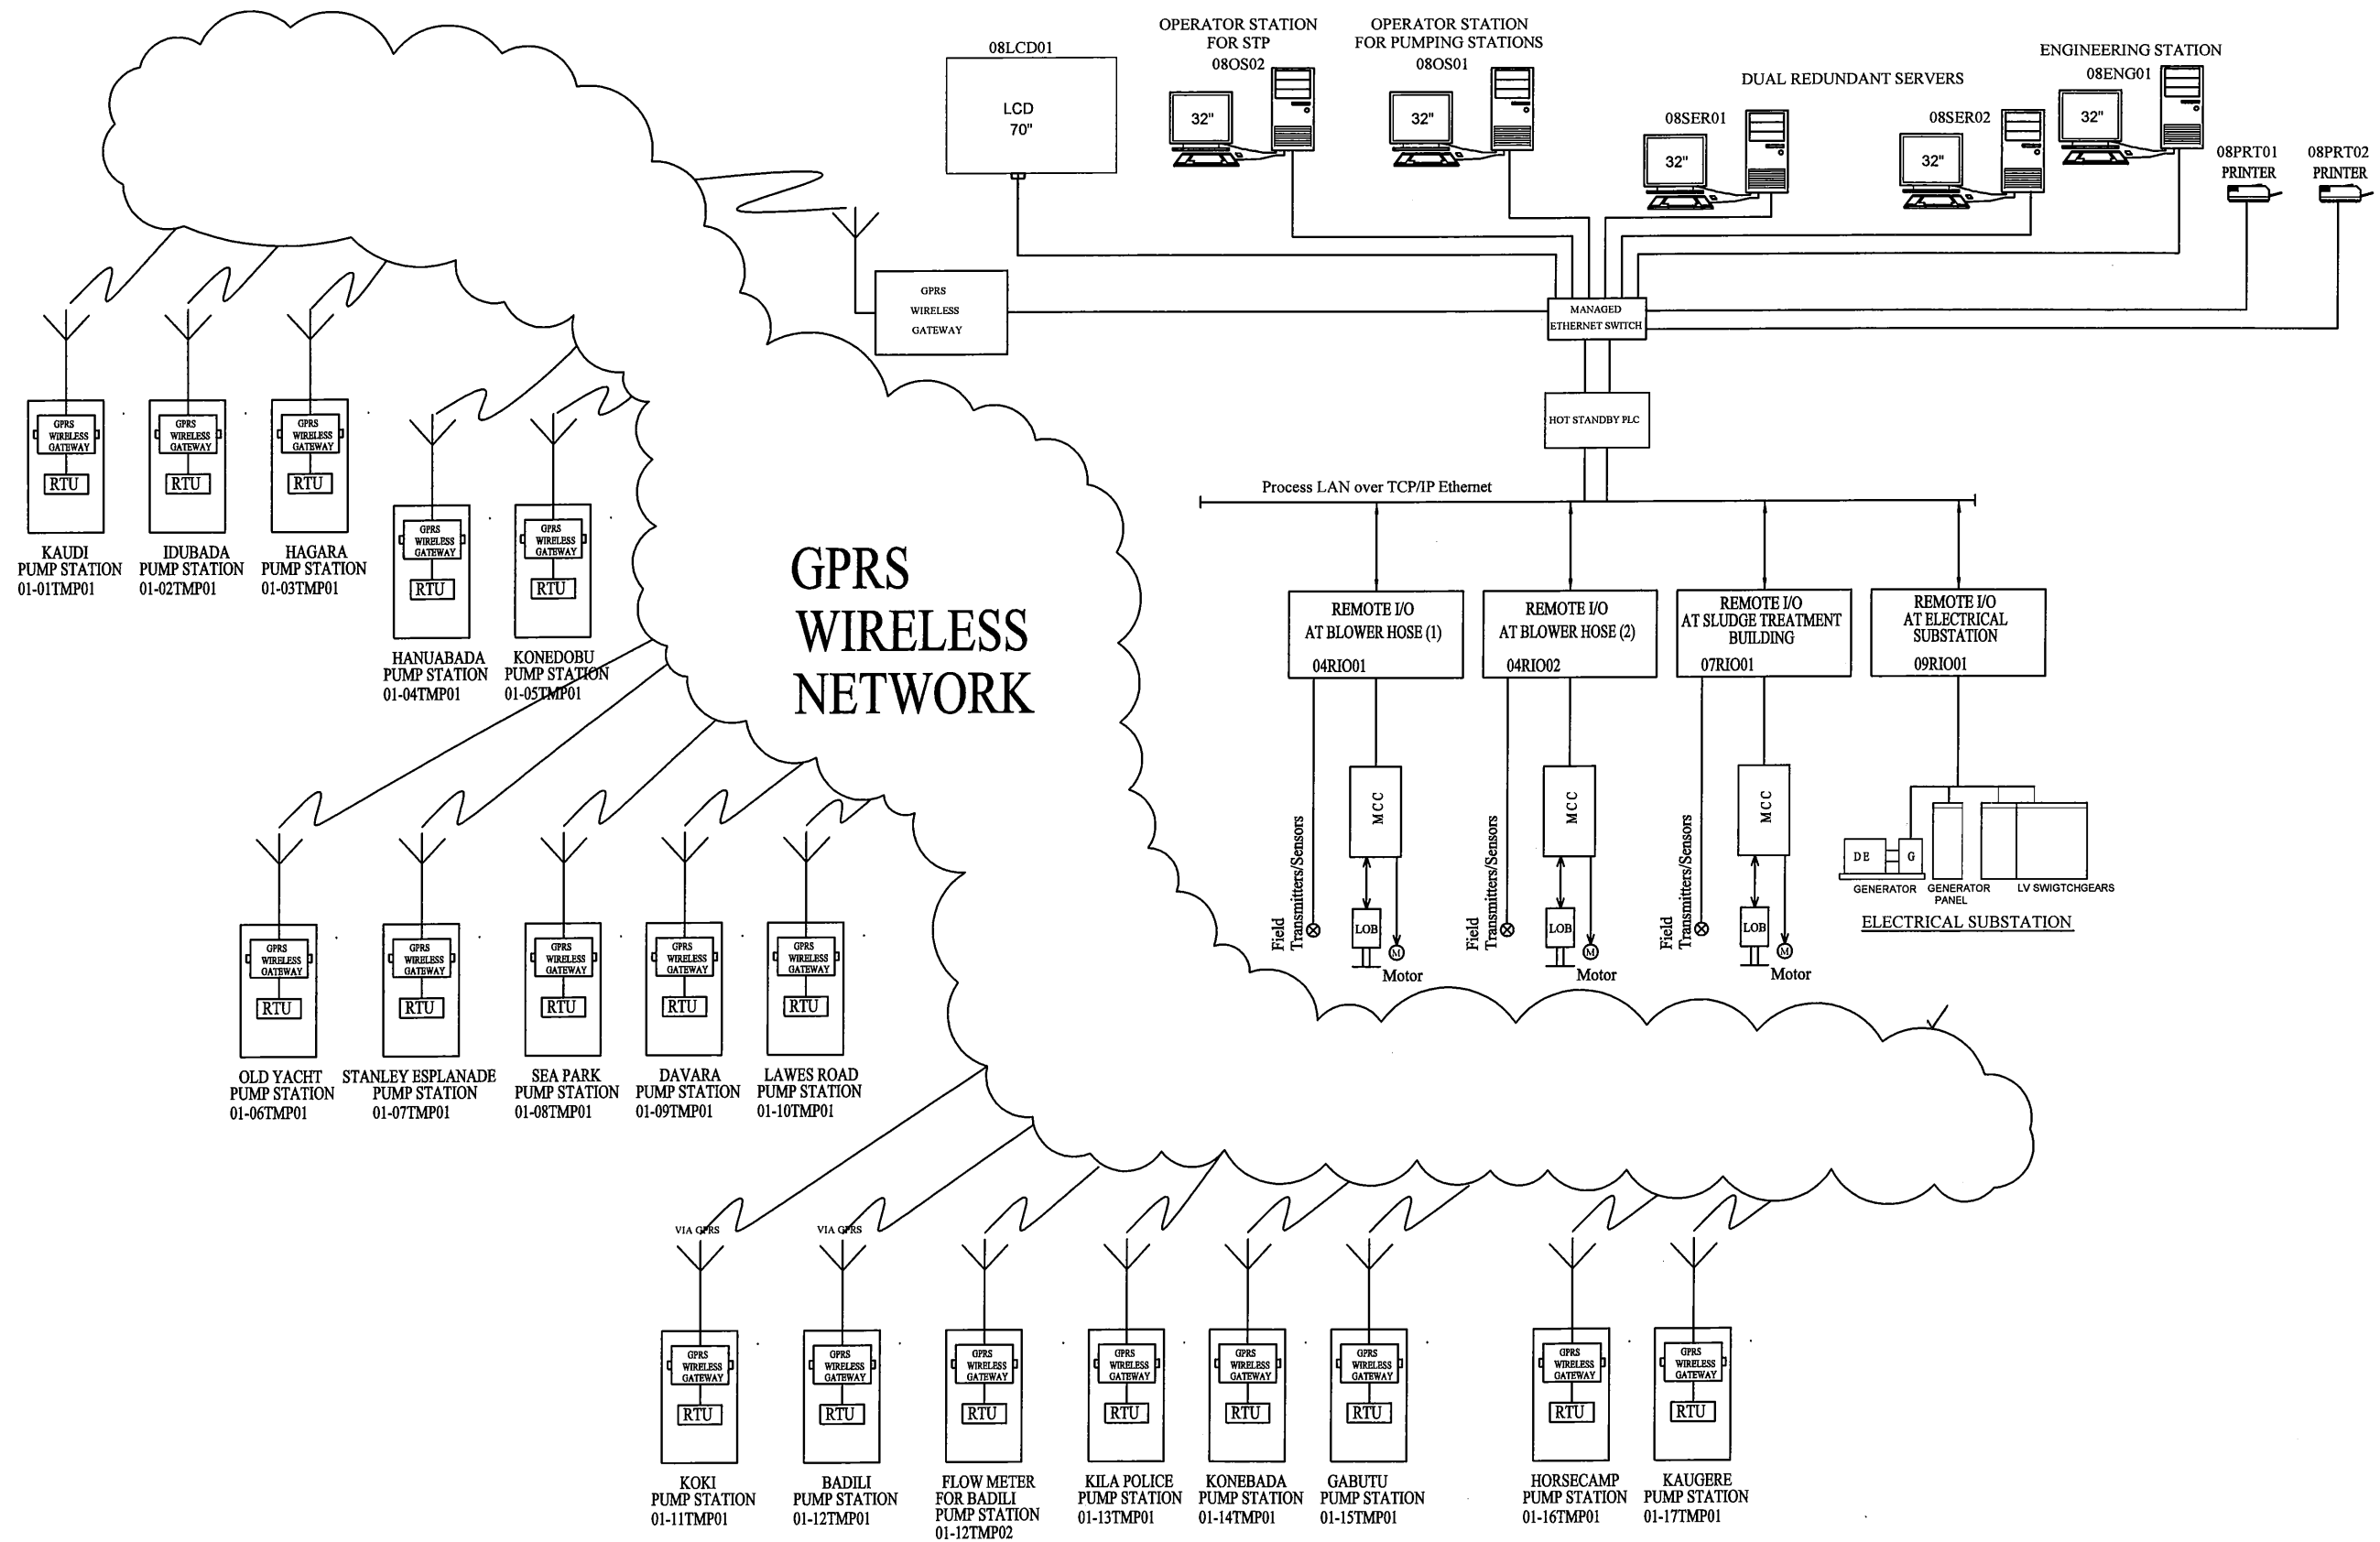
08LCD01
LCD
70"

OPERATOR STATION FOR STP
08OS02
32"

OPERATOR STATION FOR PUMPING STATIONS
08OS01
32"

DUAL REDUNDANT SERVERS
08SER01
32"
08SER02
32"

ENGINEERING STATION
08ENG01
32"

08PRT01
PRINTER
08PRT02
PRINTER

GPRS WIRELESS GATEWAY

MANAGED ETHERNET SWITCH

HOT STANDBY PLC

Process LAN over TCP/IP Ethernet

REMOTE I/O AT BLOWER HOSE (1)
04RIO01

REMOTE I/O AT BLOWER HOSE (2)
04RIO02

REMOTE I/O AT SLUDGE TREATMENT BUILDING
07RIO01

REMOTE I/O AT ELECTRICAL SUBSTATION
09RIO01

MCC
Field Transmitters/Sensors
LOB
M
Motor

MCC
Field Transmitters/Sensors
LOB
M
Motor

MCC
Field Transmitters/Sensors
LOB
M
Motor

DE
G
GENERATOR
GENERATOR PANEL
LV SWIGTCHGEARS
ELECTRICAL SUBSTATION

GPRS WIRELESS NETWORK

GPRS WIRELESS GATEWAY
RTU
KAUDI PUMP STATION
01-01TMP01

GPRS WIRELESS GATEWAY
RTU
IDUBADA PUMP STATION
01-02TMP01

GPRS WIRELESS GATEWAY
RTU
HAGARA PUMP STATION
01-03TMP01

GPRS WIRELESS GATEWAY
RTU
HANUABADA PUMP STATION
01-04TMP01

GPRS WIRELESS GATEWAY
RTU
KONEDOBU PUMP STATION
01-05TMP01

GPRS WIRELESS GATEWAY
RTU
OLD YACHT PUMP STATION
01-06TMP01

GPRS WIRELESS GATEWAY
RTU
STANLEY ESPLANADE PUMP STATION
01-07TMP01

GPRS WIRELESS GATEWAY
RTU
SEA PARK PUMP STATION
01-08TMP01

GPRS WIRELESS GATEWAY
RTU
DAVARA PUMP STATION
01-09TMP01

GPRS WIRELESS GATEWAY
RTU
LAWES ROAD PUMP STATION
01-10TMP01

VIA GPRS
GPRS WIRELESS GATEWAY
RTU
KOKI PUMP STATION
01-11TMP01

VIA GPRS
GPRS WIRELESS GATEWAY
RTU
BADILI PUMP STATION
01-12TMP01

GPRS WIRELESS GATEWAY
RTU
FLOW METER FOR BADILI PUMP STATION
01-12TMP02

GPRS WIRELESS GATEWAY
RTU
KILA POLICE PUMP STATION
01-13TMP01

GPRS WIRELESS GATEWAY
RTU
KONEBADA PUMP STATION
01-14TMP01

GPRS WIRELESS GATEWAY
RTU
GABUTU PUMP STATION
01-15TMP01

GPRS WIRELESS GATEWAY
RTU
HORSECAMP PUMP STATION
01-16TMP01

GPRS WIRELESS GATEWAY
RTU
KAUGERE PUMP STATION
01-17TMP01